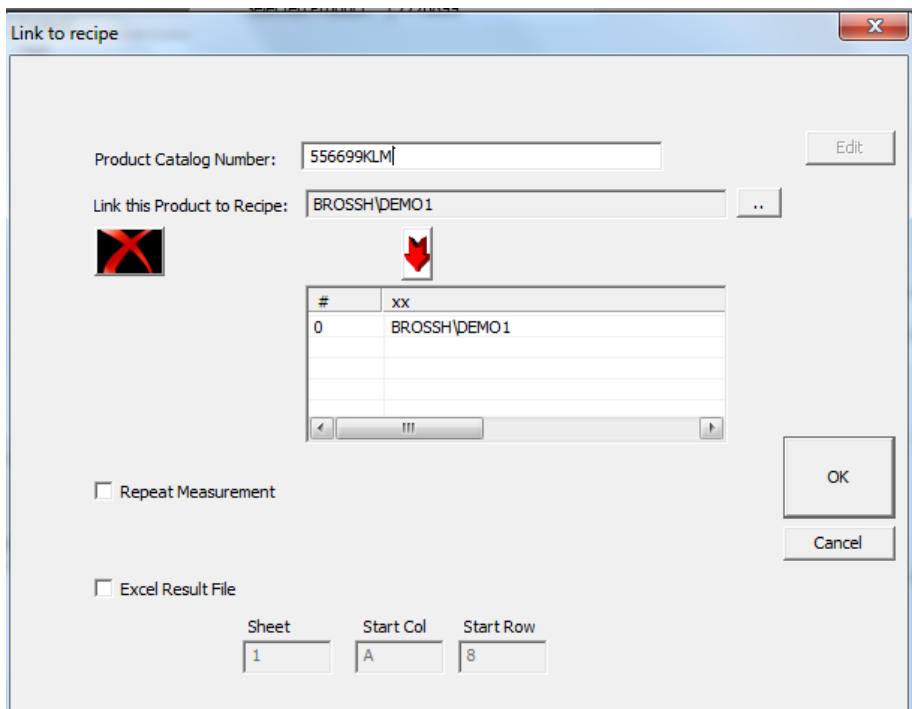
Link to recipe

Product Catalog Number: 556699KLM

Edit

Link this Product to Recipe: BROSSH\DEMO1

..

| # | xx |
|---|---|
| 0 | BROSSH\DEMO1 |

Repeat Measurement

OK

Cancel

Excel Result File

Sheet
1

Start Col
A

Start Row
8